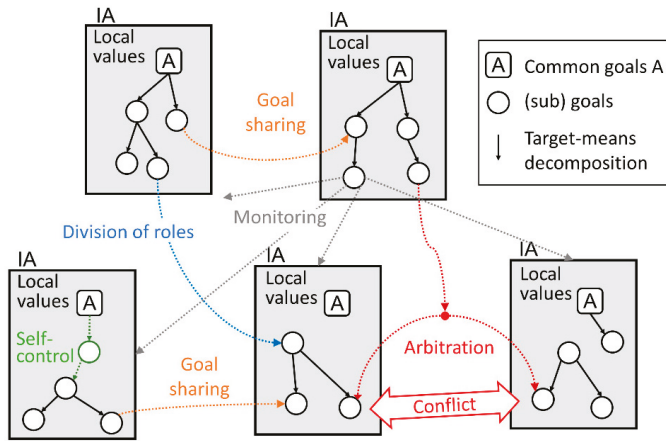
IA
Local values
A

IA
Local values
A

Goal sharing

A Common goals A
(sub) goals
Target-means decomposition

Monitoring

Division of roles

IA
Local values
A
Self-control

IA
Local values
A

IA
Local values
A

Goal sharing

Arbitration

Conflict